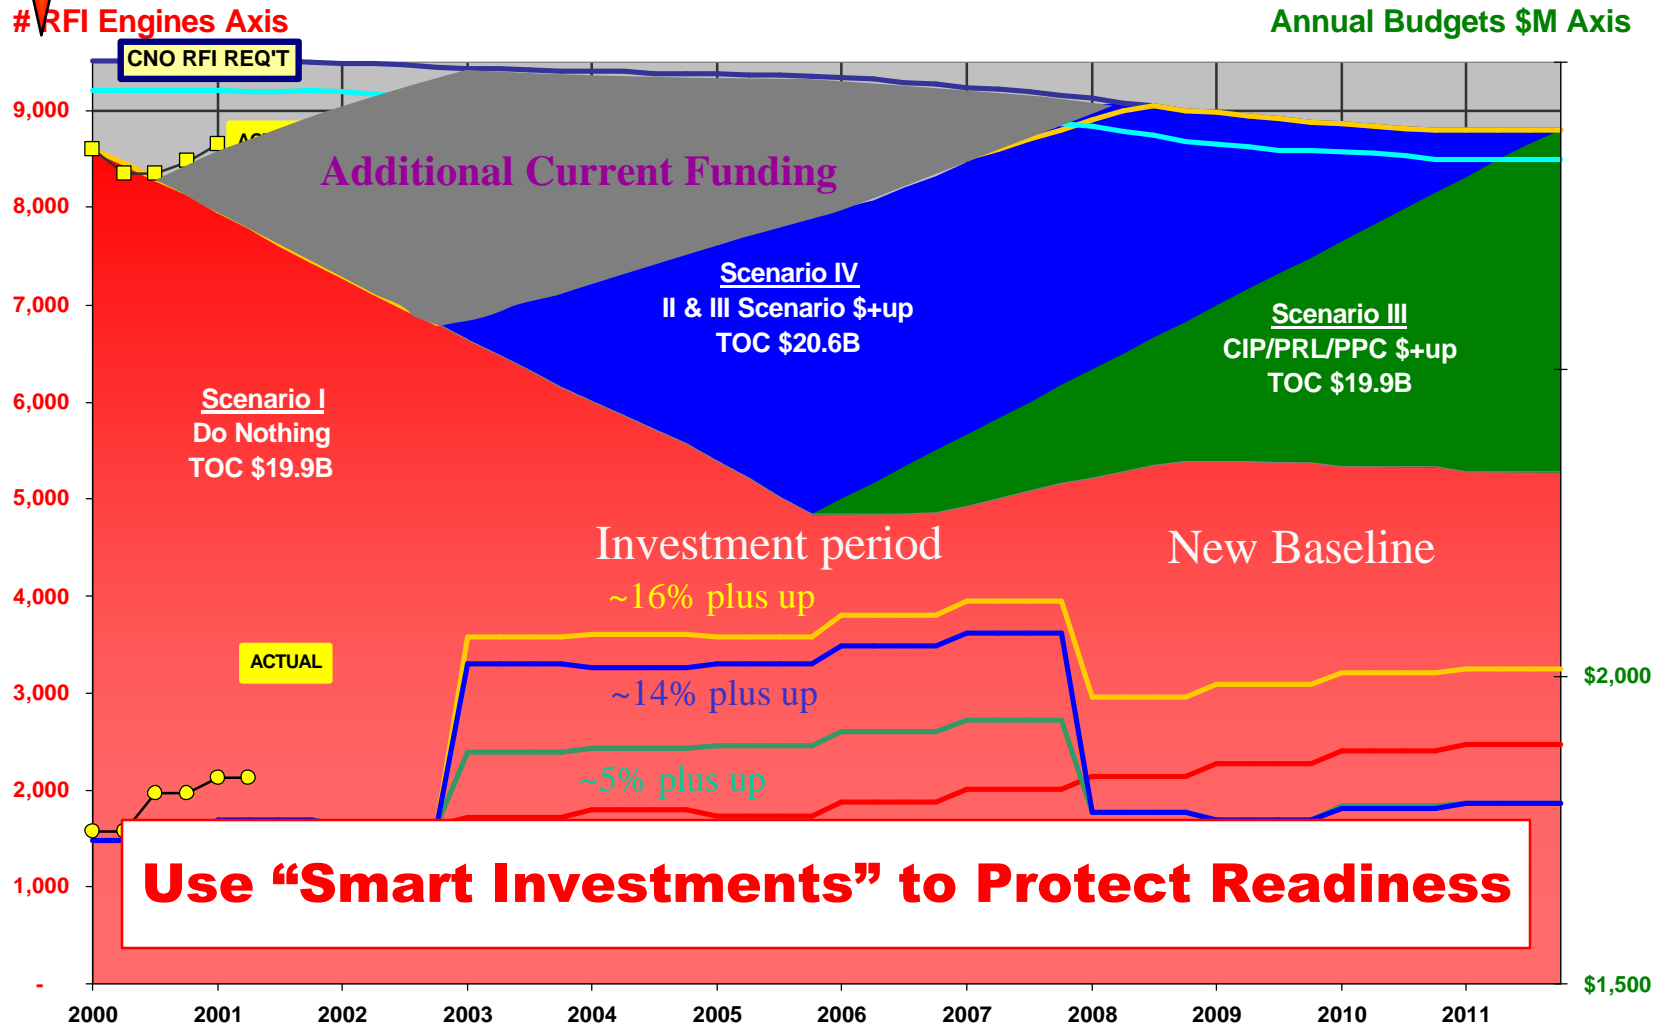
# RFI Engines Axis

Annual Budgets $M Axis

CNO RFI REQ'T

AC

Additional Current Funding

Scenario IV
II & III Scenario $+up
TOC $20.6B

Scenario III
CIP/PRL/PPC $+up
TOC $19.9B

Scenario I
Do Nothing
TOC $19.9B

Investment period

New Baseline

~16% plus up

ACTUAL

~14% plus up

~5% plus up

Use "Smart Investments" to Protect Readiness

9,000
8,000
7,000
6,000
5,000
4,000
3,000
2,000
1,000
-

$2,000
$1,500

2000 2001 2002 2003 2004 2005 2006 2007 2008 2009 2010 2011